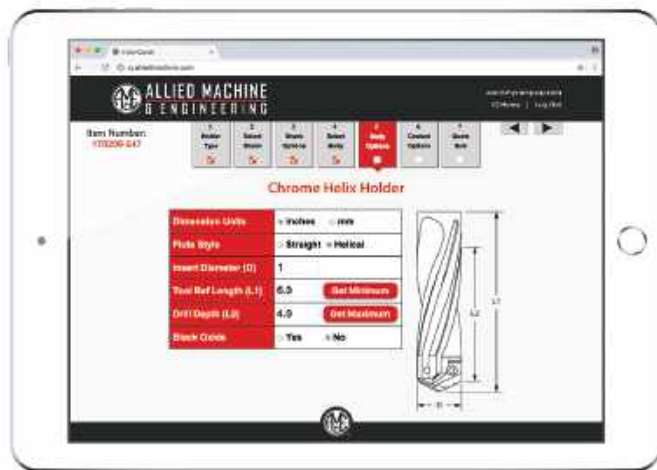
ALLIED MACHINE & ENGINEERING

Item Number:
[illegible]

Chrome Helix Holder

| Dimension Units | Inches mm |
|---|---|
| Flute Style | Straight Helical |
| Insert Diameter (D) | 1 |
| Tool Ref Length (L1) | 6.0 Get Minimum |
| Drill Depth (L2) | 4.0 Get Maximum |
| Block Coolant | Yes No |

L1
L2
D1